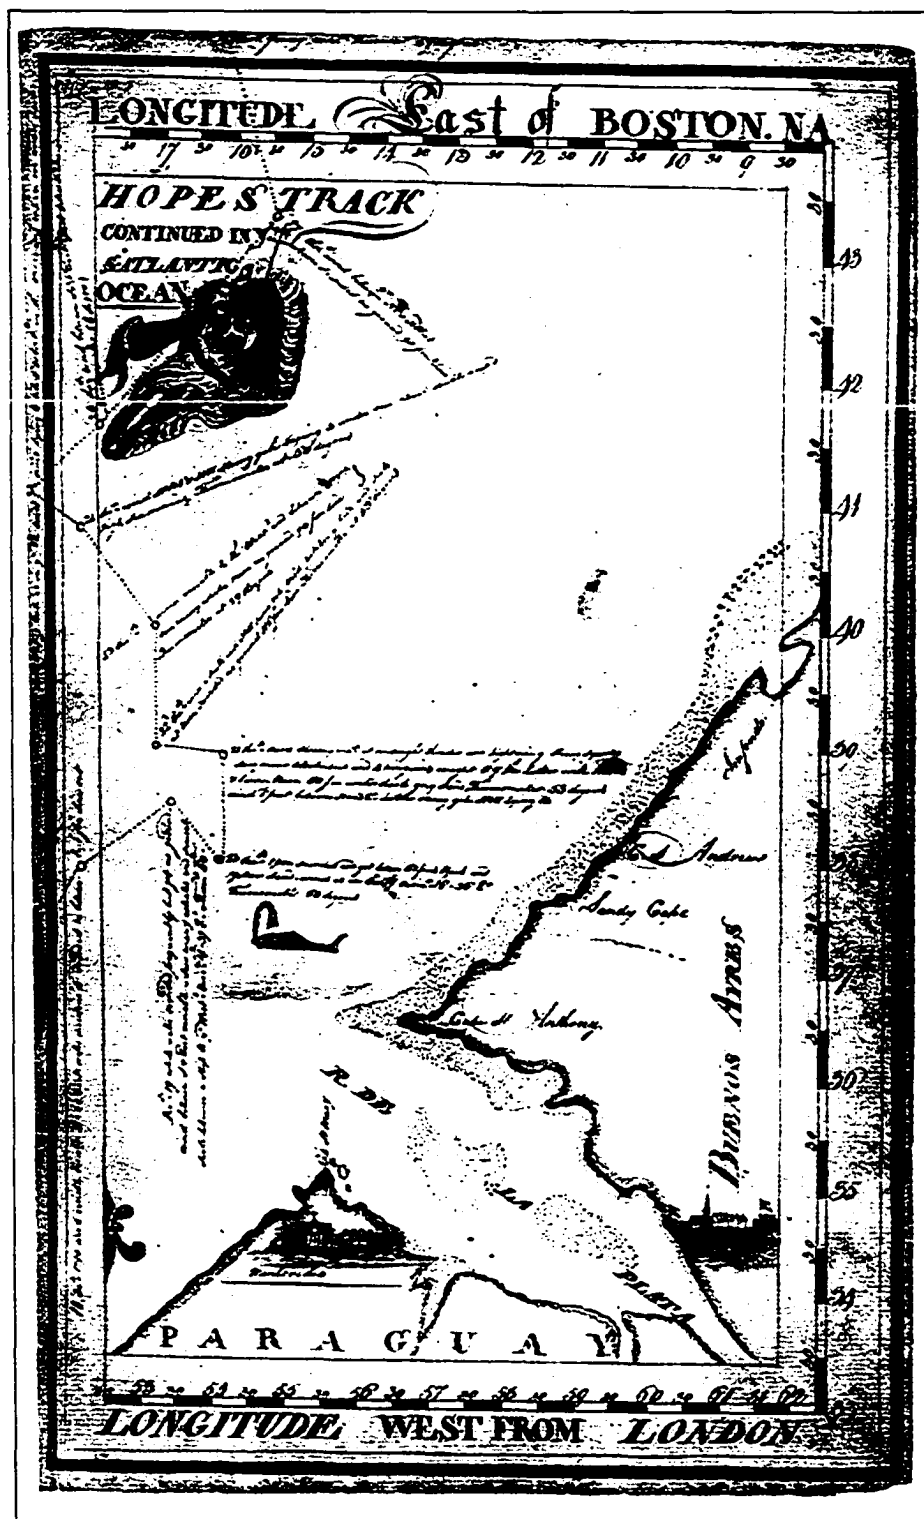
LONGITUDE East of BOSTON. NA

30 17 30 16 30 15 30 14 30 13 30 12 30 11 30 10 30 9 30

HOPES TRACK
CONTINUED IN Ye
ATLANTIC
OCEAN

43
42
41
40
39
38
37
36
55
34

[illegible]

C. St Andrews
Sandy Cape
Cape St Anthony
BUENOS AYRES
RIO DE LA PLATA
Montevideo

PARAGUAY

58 30 54 30 55 30 56 30 57 30 56 30 59 30 60 30 61 30 62

LONGITUDE WEST FROM LONDON